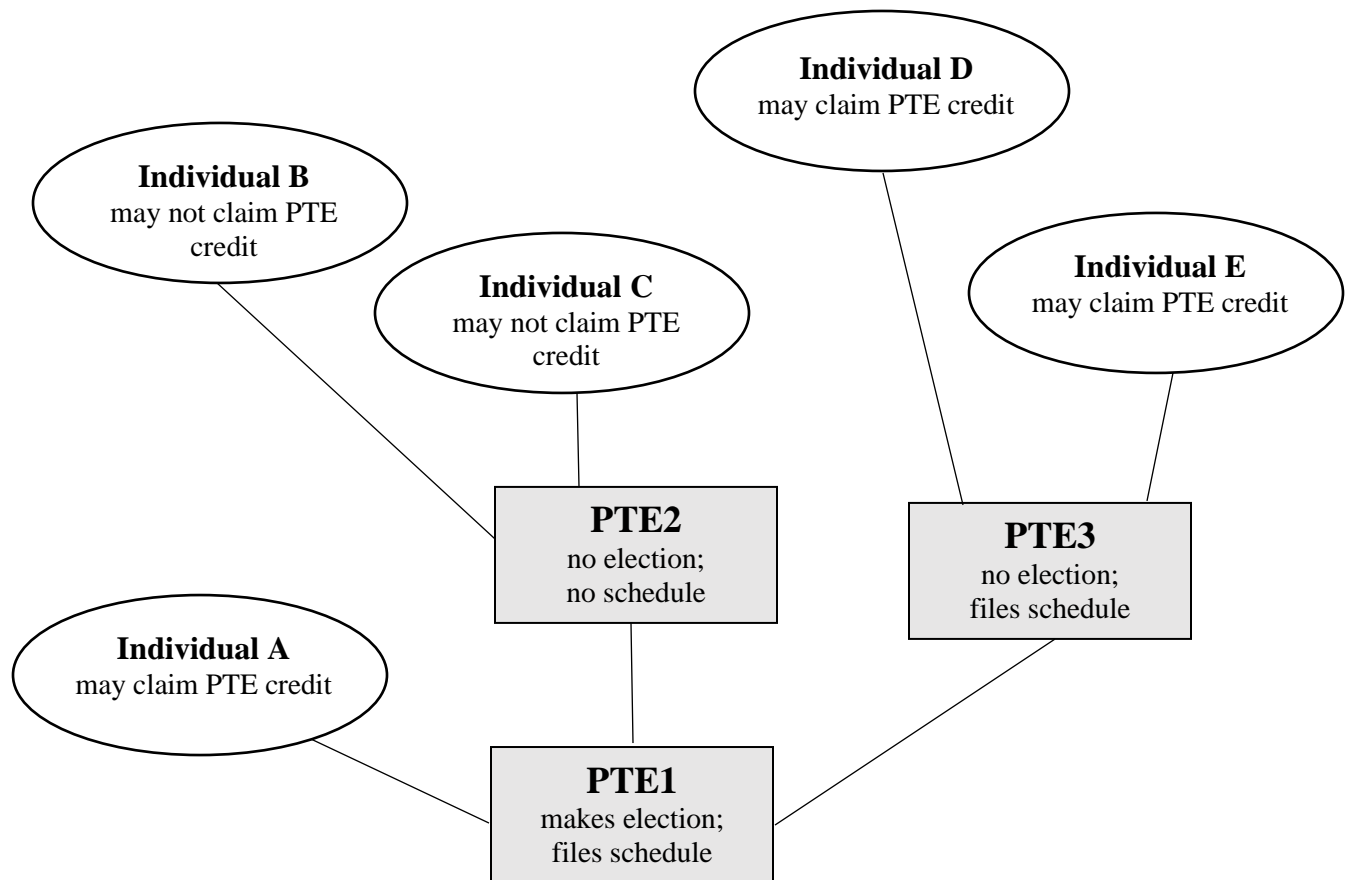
**Individual D**
may claim PTE credit

**Individual B**
may not claim PTE credit

**Individual C**
may not claim PTE credit

**Individual E**
may claim PTE credit

**PTE2**
no election;
no schedule

**PTE3**
no election;
files schedule

**Individual A**
may claim PTE credit

**PTE1**
makes election;
files schedule